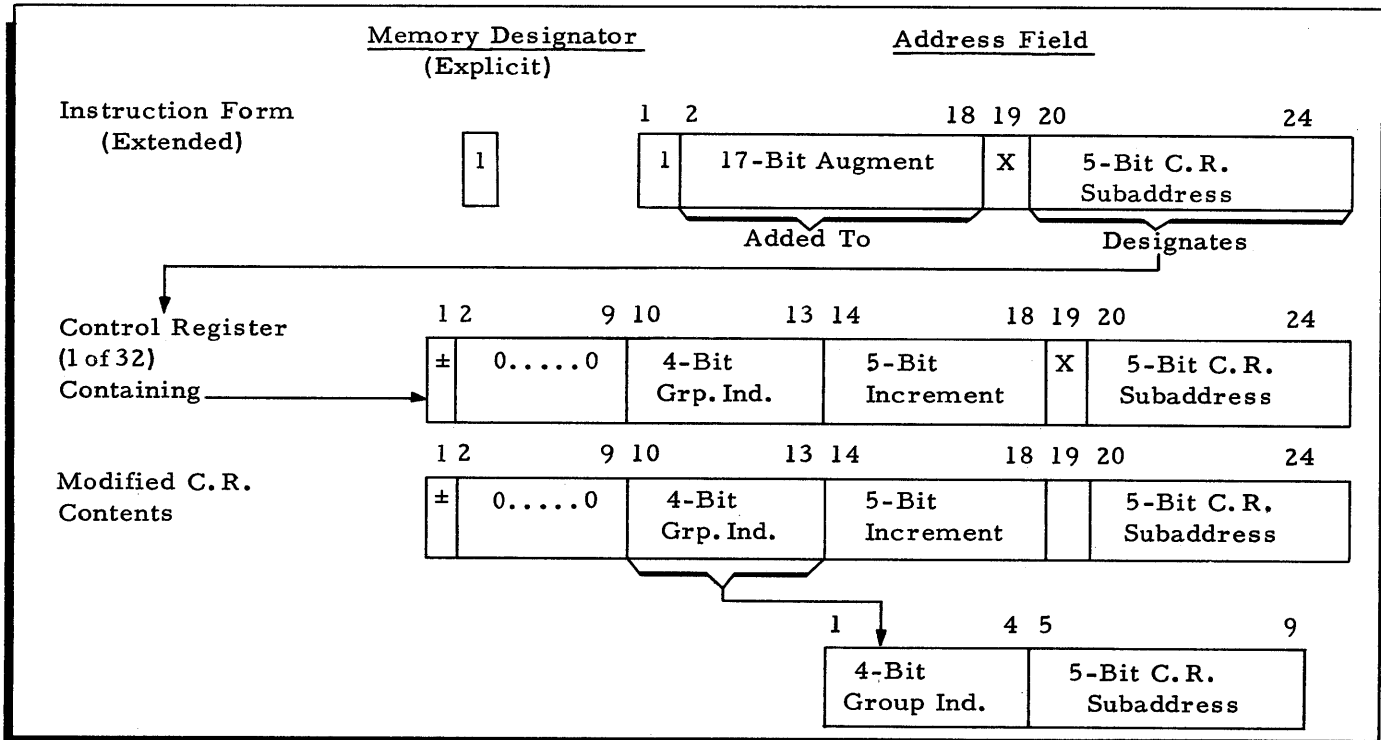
Memory Designator
(Explicit)

Address Field

Instruction Form
(Extended)

1

1 2 18 19 20 24

1

17-Bit Augment

X

5-Bit C.R. Subaddress

Added To

Designates

Control Register
(1 of 32)
Containing

1 2 9 10 13 14 18 19 20 24

±

0.....0

4-Bit Grp. Ind.

5-Bit Increment

X

5-Bit C.R. Subaddress

Modified C.R.
Contents

1 2 9 10 13 14 18 19 20 24

±

0.....0

4-Bit Grp. Ind.

5-Bit Increment

5-Bit C.R. Subaddress

1 4 5 9

4-Bit Group Ind.

5-Bit C.R. Subaddress